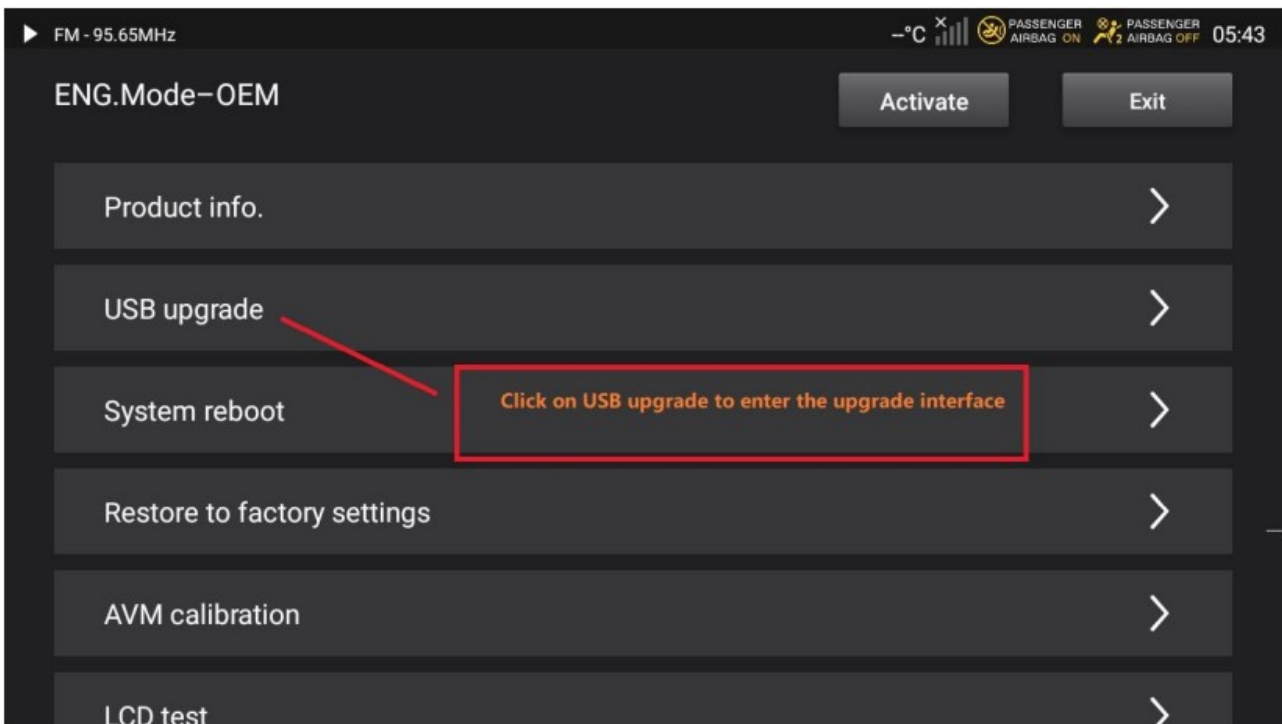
FM - 95.65MHz

–°C PASSENGER AIRBAG ON PASSENGER AIRBAG OFF 05:43

ENG.Mode–OEM

Activate

Exit

Product info.

USB upgrade

System reboot

Click on USB upgrade to enter the upgrade interface

Restore to factory settings

AVM calibration

LCD test